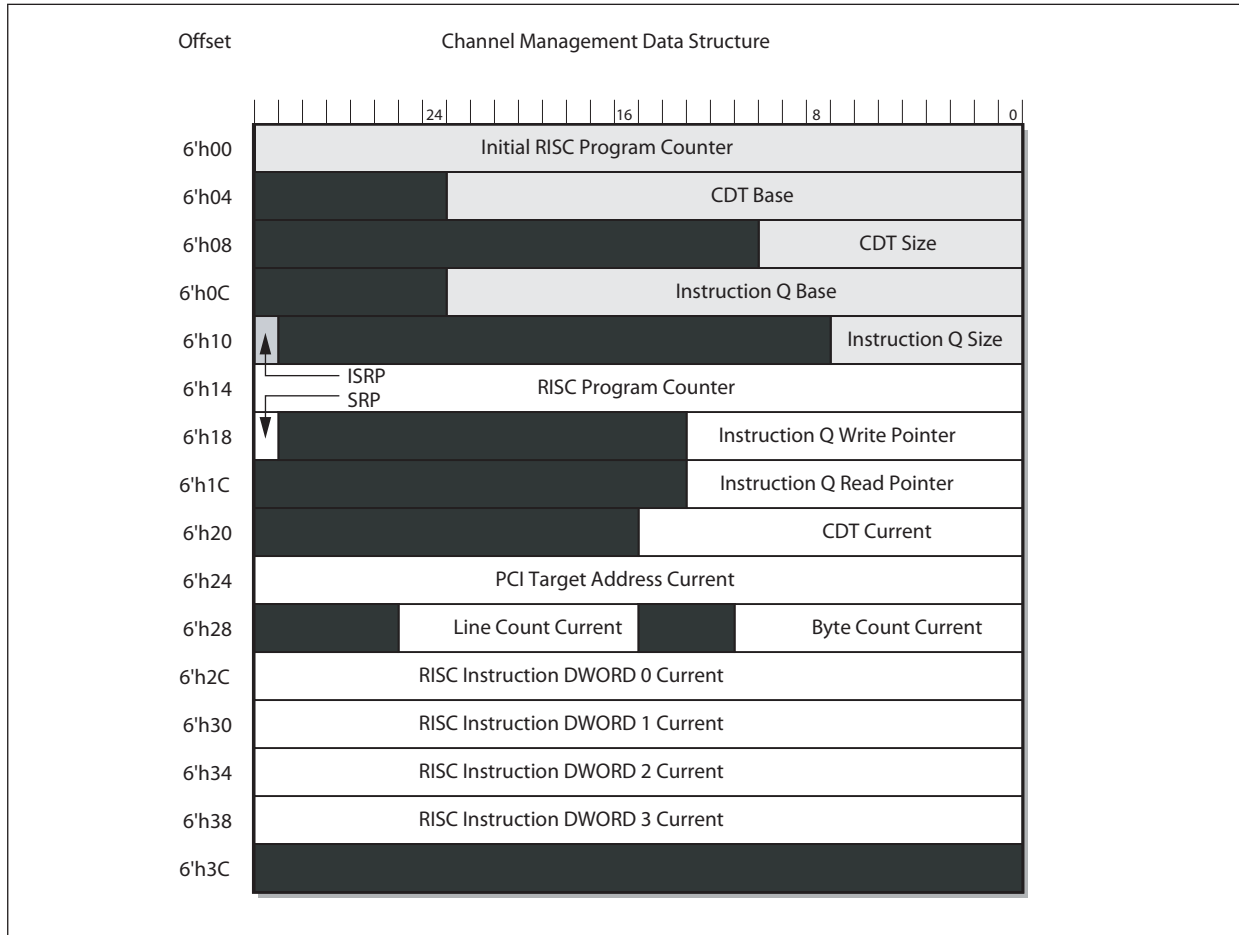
Offset

Channel Management Data Structure

24 16 8 0

6'h00 Initial RISC Program Counter

6'h04 CDT Base

6'h08 CDT Size

6'h0C Instruction Q Base

6'h10 Instruction Q Size

6'h14 ISRP SRP RISC Program Counter

6'h18 Instruction Q Write Pointer

6'h1C Instruction Q Read Pointer

6'h20 CDT Current

6'h24 PCI Target Address Current

6'h28 Line Count Current Byte Count Current

6'h2C RISC Instruction DWORD 0 Current

6'h30 RISC Instruction DWORD 1 Current

6'h34 RISC Instruction DWORD 2 Current

6'h38 RISC Instruction DWORD 3 Current

6'h3C